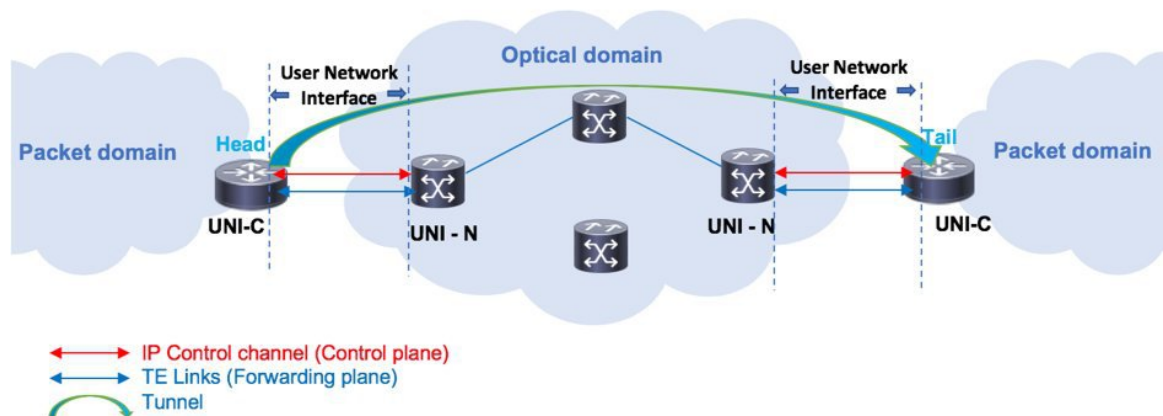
Optical domain

User Network Interface

User Network Interface

Packet domain

Head

Tail

Packet domain

UNI-C

UNI - N

UNI - N

UNI-C

IP Control channel (Control plane)
TE Links (Forwarding plane)
Tunnel